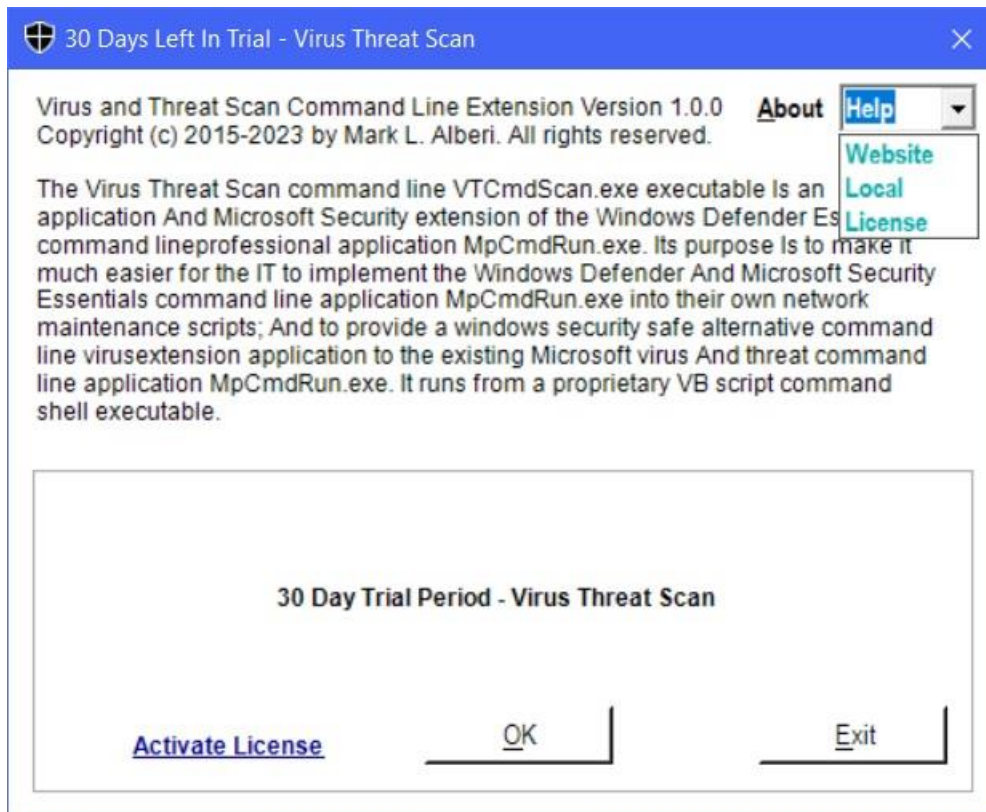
30 Days Left In Trial - Virus Threat Scan

Virus and Threat Scan Command Line Extension Version 1.0.0
Copyright (c) 2015-2023 by Mark L. Alberi. All rights reserved.

About Help

Website
Local
License

The Virus Threat Scan command line VTCmdScan.exe executable Is an application And Microsoft Security extension of the Windows Defender Es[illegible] command lineprofessional application MpCmdRun.exe. Its purpose Is to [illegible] much easier for the IT to implement the Windows Defender And Microsoft Security Essentials command line application MpCmdRun.exe into their own network maintenance scripts; And to provide a windows security safe alternative command line virusextension application to the existing Microsoft virus And threat command line application MpCmdRun.exe. It runs from a proprietary VB script command shell executable.

30 Day Trial Period - Virus Threat Scan

Activate License

OK

Exit